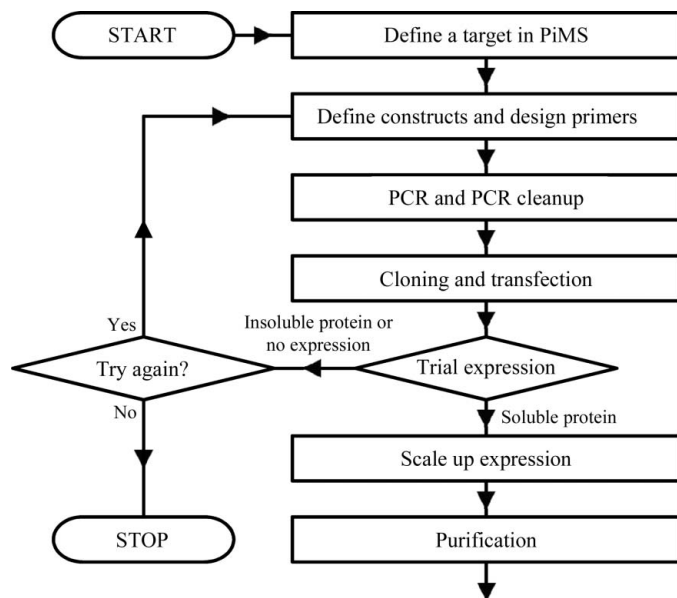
START

Define a target in PiMS

Define constructs and design primers

PCR and PCR cleanup

Cloning and transfection

Yes

Insoluble protein or no expression

Try again?

Trial expression

No

Soluble protein

Scale up expression

STOP

Purification